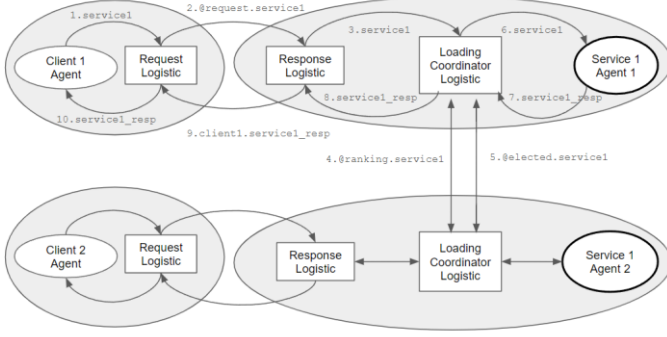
1.service1

2.@request.service1

Client 1 Agent

Request Logistic

Response Logistic

3.service1

Loading Coordinator Logistic

6.service1

Service 1 Agent 1

10.service1_resp

8.service1_resp

7.service1_resp

9.client1.service1_resp

4.@ranking.service1

5.@elected.service1

Client 2 Agent

Request Logistic

Response Logistic

Loading Coordinator Logistic

Service 1 Agent 2